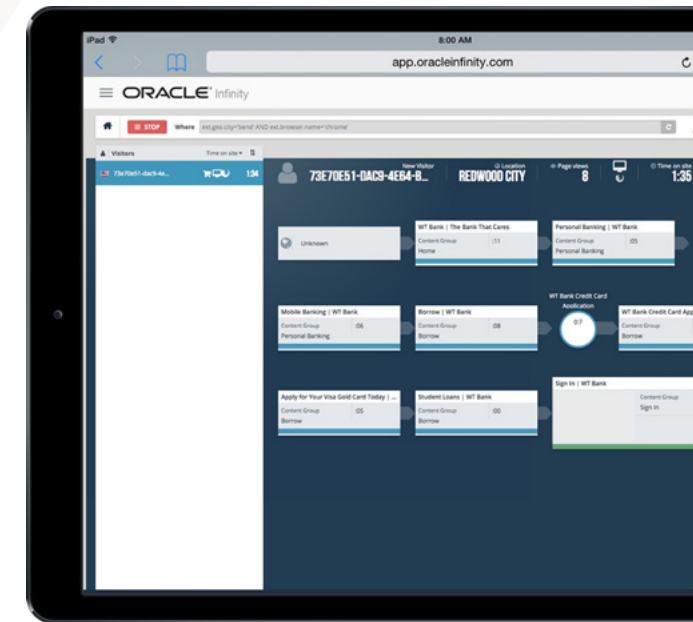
iPad
8:00 AM
app.oracleinfinity.com

ORACLE Infinity

STOP Where ext.geo.city='bend' AND ext.browser.name='chrome'

Visitors Time on site

73e70e51-dac9-4e... 1:34

New Visitor
73E70E51-DAC9-4E64-B...

Location
REDWOOD CITY

Page views
8

Time on site
1:35

Unknown

WT Bank | The Bank That Cares
Content Group :11
Home

Personal Banking | WT Bank
Content Group :05
Personal Banking

Mobile Banking | WT Bank
Content Group :06
Personal Banking

Borrow | WT Bank
Content Group :08
Borrow

WT Bank Credit Card Application
07

WT Bank Credit Card App
Content Group
Borrow

Apply for Your Visa Gold Card Today | ...
Content Group :05
Borrow

Student Loans | WT Bank
Content Group :00
Borrow

Sign In | WT Bank
Content Group
Sign In